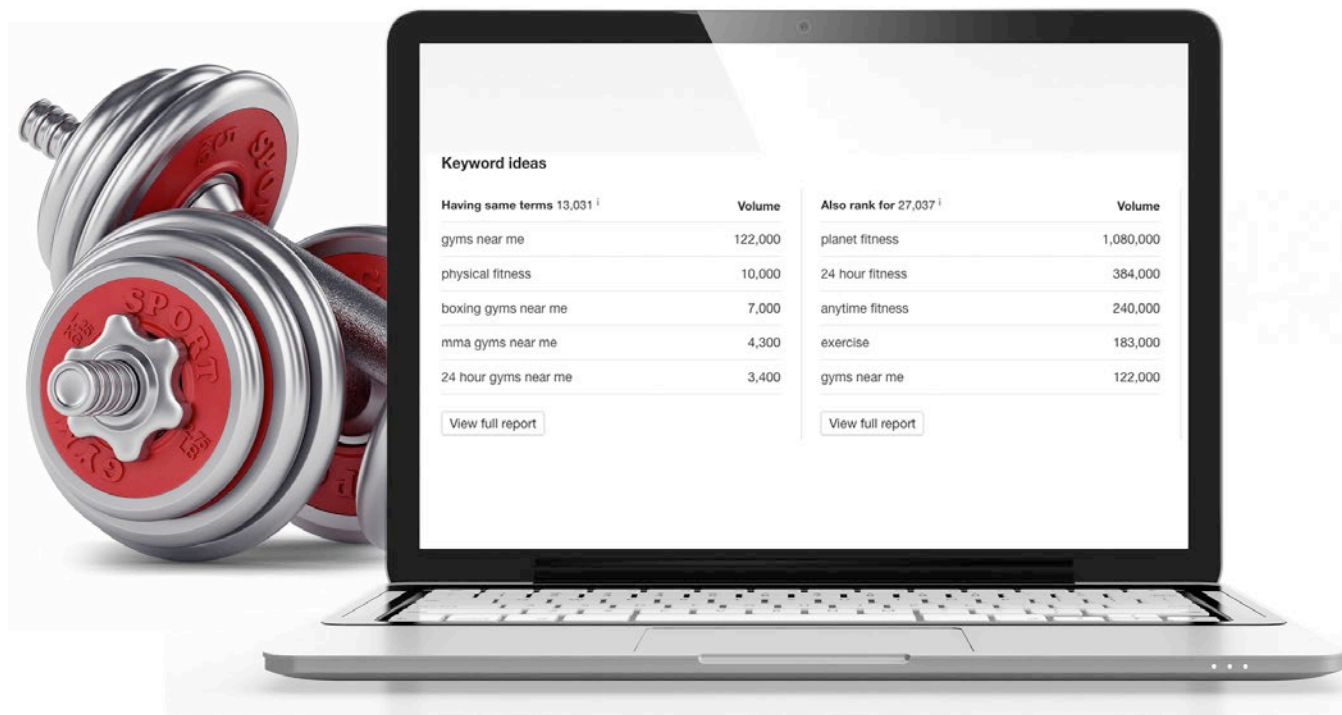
SPORT

Keyword ideas

| Having same terms 13,031 i | Volume |
|---|---|
| gyms near me | 122,000 |
| physical fitness | 10,000 |
| boxing gyms near me | 7,000 |
| mma gyms near me | 4,300 |
| 24 hour gyms near me | 3,400 |

View full report

| Also rank for 27,037 i | Volume |
|---|---|
| planet fitness | 1,080,000 |
| 24 hour fitness | 384,000 |
| anytime fitness | 240,000 |
| exercise | 183,000 |
| gyms near me | 122,000 |

View full report